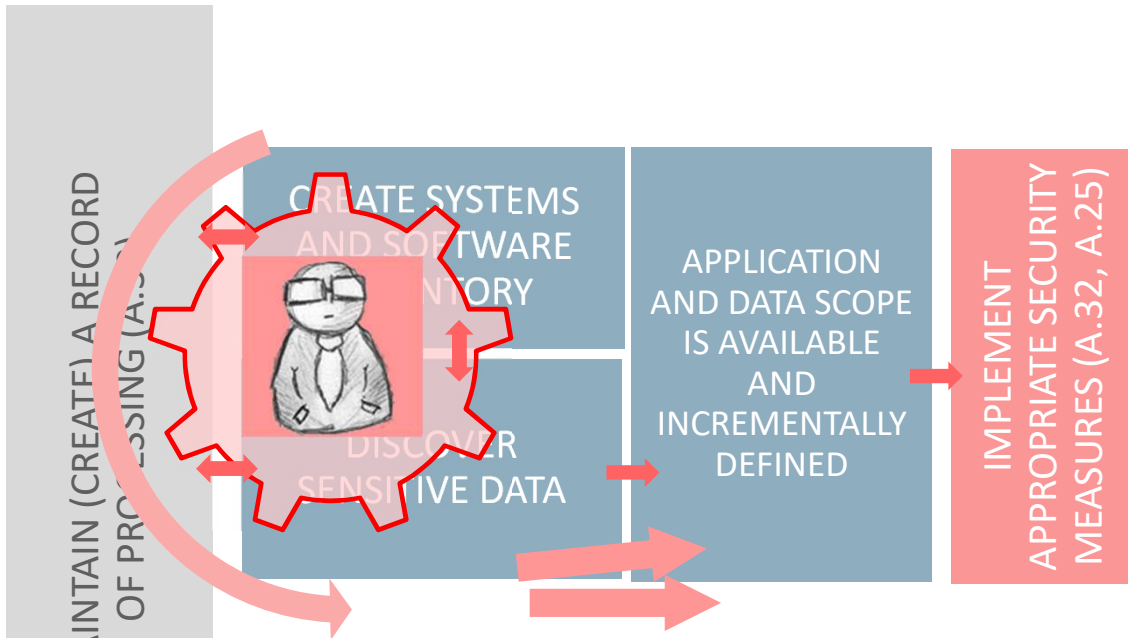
INTAIN (CREATE) A RECORD OF PROCESSING (A.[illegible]

CREATE SYSTEMS AND SOFTWARE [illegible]NTORY

DISCOVER SENSITIVE DATA

APPLICATION AND DATA SCOPE IS AVAILABLE AND INCREMENTALLY DEFINED

IMPLEMENT APPROPRIATE SECURITY MEASURES (A.32, A.25)